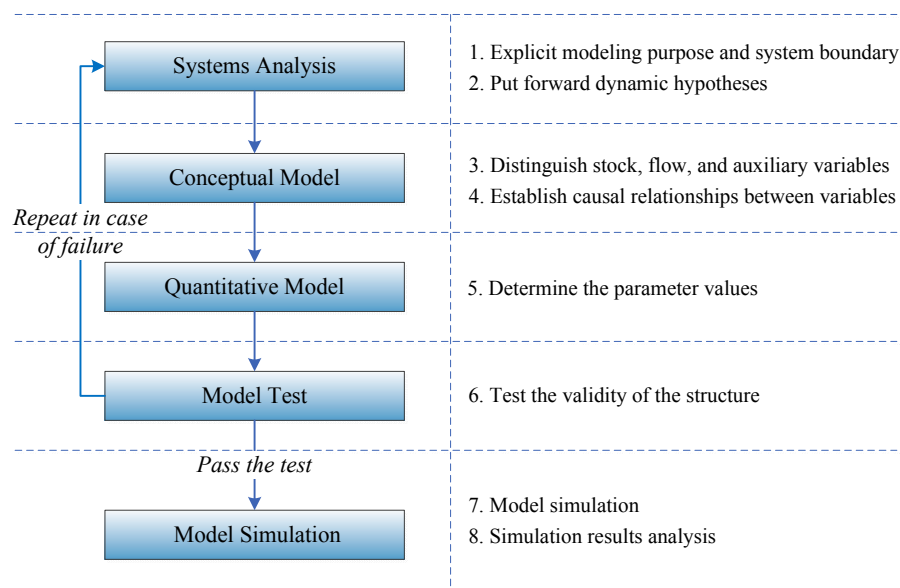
Systems Analysis

1. Explicit modeling purpose and system boundary
2. Put forward dynamic hypotheses

Conceptual Model

3. Distinguish stock, flow, and auxiliary variables
4. Establish causal relationships between variables

Repeat in case of failure

Quantitative Model

5. Determine the parameter values

Model Test

6. Test the validity of the structure

Pass the test

Model Simulation

7. Model simulation
8. Simulation results analysis